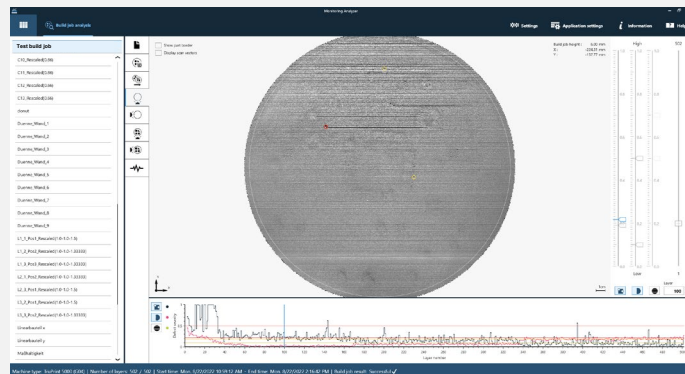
Monitoring Analyzer

Build job analysis

Settings

Application settings

Information

Help

Test build job

C12_Rescaled(0.86)

C12_Rescaled(0.86)

C12_Rescaled(0.86)

C12_Rescaled(0.86)

Donut

Duenne_Wand_1

Duenne_Wand_2

Duenne_Wand_3

Duenne_Wand_4

Duenne_Wand_5

Duenne_Wand_6

Duenne_Wand_7

Duenne_Wand_8

Duenne_Wand_9

L1_1_Pos1_Rescaled(1.6-1.2-1.6)

L1_2_Pos2_Rescaled(1.6-1.2-1.33333)

L1_3_Pos3_Rescaled(1.6-1.2-1.33333)

L2_1_Pos1_Rescaled(1.6-1.2-1.6)

L2_2_Pos2_Rescaled(1.6-1.2-1.6)

L3_3_Pos3_Rescaled(1.6-1.2-1.33333)

Unwuchtwelle_x

Unwuchtwelle_y

Walbahnpart

Show part border

Display part contour

Build job height: 0.00 mm

X: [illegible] mm

Y: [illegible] mm

High

Low

Level

100

Layer number

Machine type: TruPrint 5000 (DMC) | Number of layers: 502 / 502 | Start time: Mon. 8/22/2022 10:19:12 AM | End time: Mon. 8/22/2022 2:16:42 PM | Build job result: Successful ✓